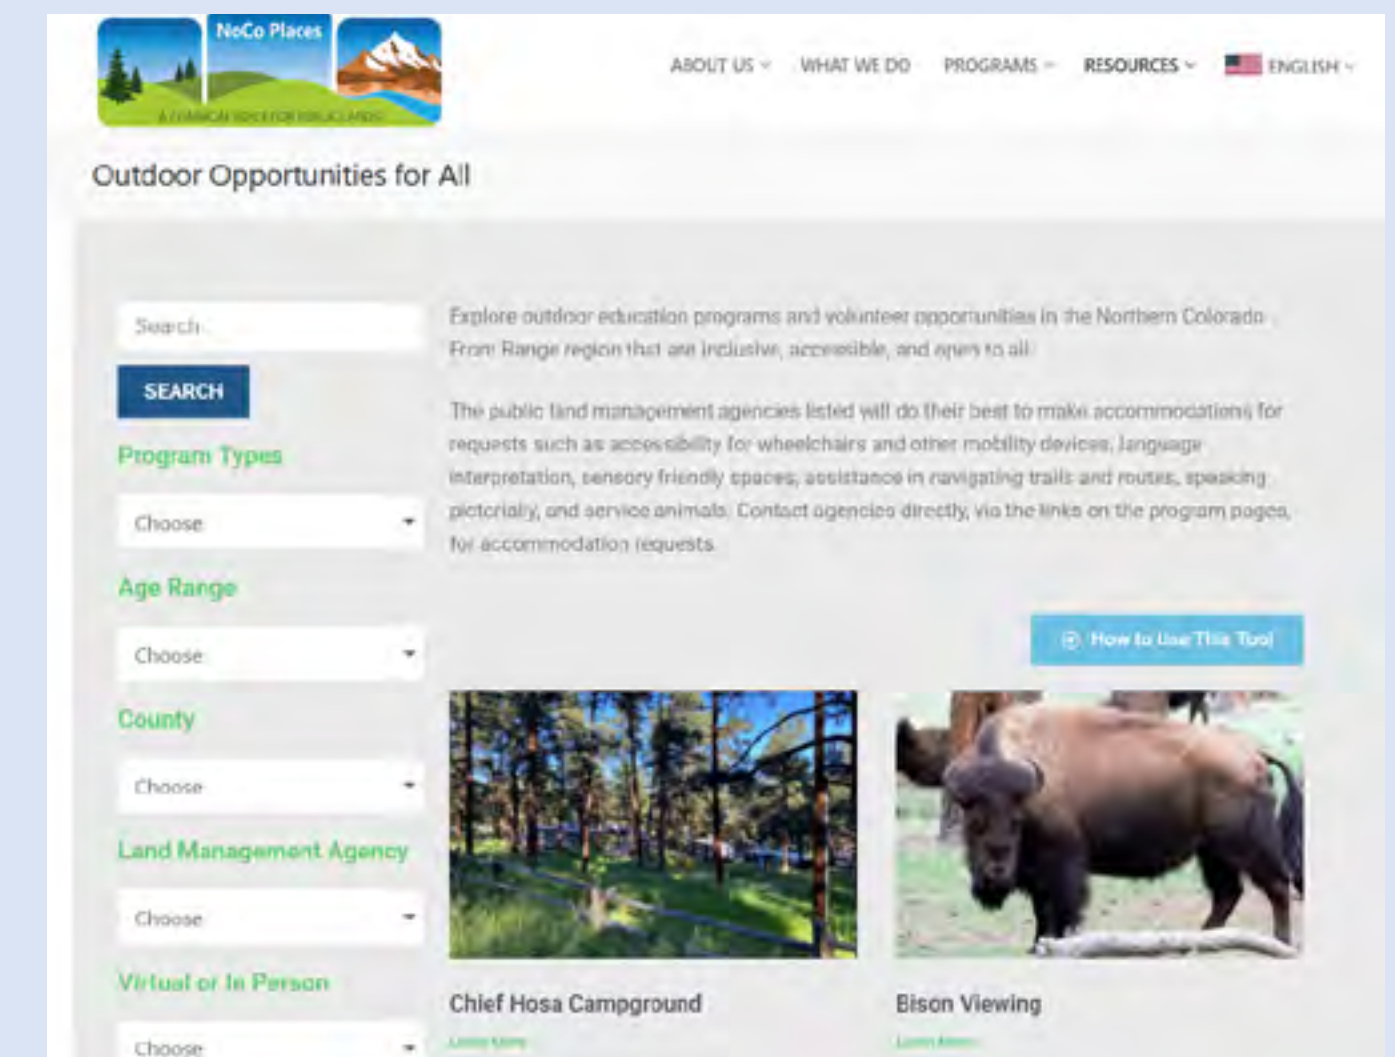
NoCo Places

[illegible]

ABOUT US WHAT WE DO PROGRAMS RESOURCES ENGLISH

Outdoor Opportunities for All

Search

SEARCH

Program Types

Choose

Age Range

Choose

County

Choose

Land Management Agency

Choose

Virtual or In Person

Choose

Explore outdoor education programs and volunteer opportunities in the Northern Colorado Front Range region that are inclusive, accessible, and open to all.

The public land management agencies listed will do their best to make accommodations for requests such as accessibility for wheelchairs and other mobility devices, language interpretation, sensory friendly spaces, assistance in navigating trails and routes, speaking pictorially, and service animals. Contact agencies directly, via the links on the program pages, for accommodation requests.

How to Use This Tool

Chief Hosa Campground

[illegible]

Bison Viewing

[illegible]